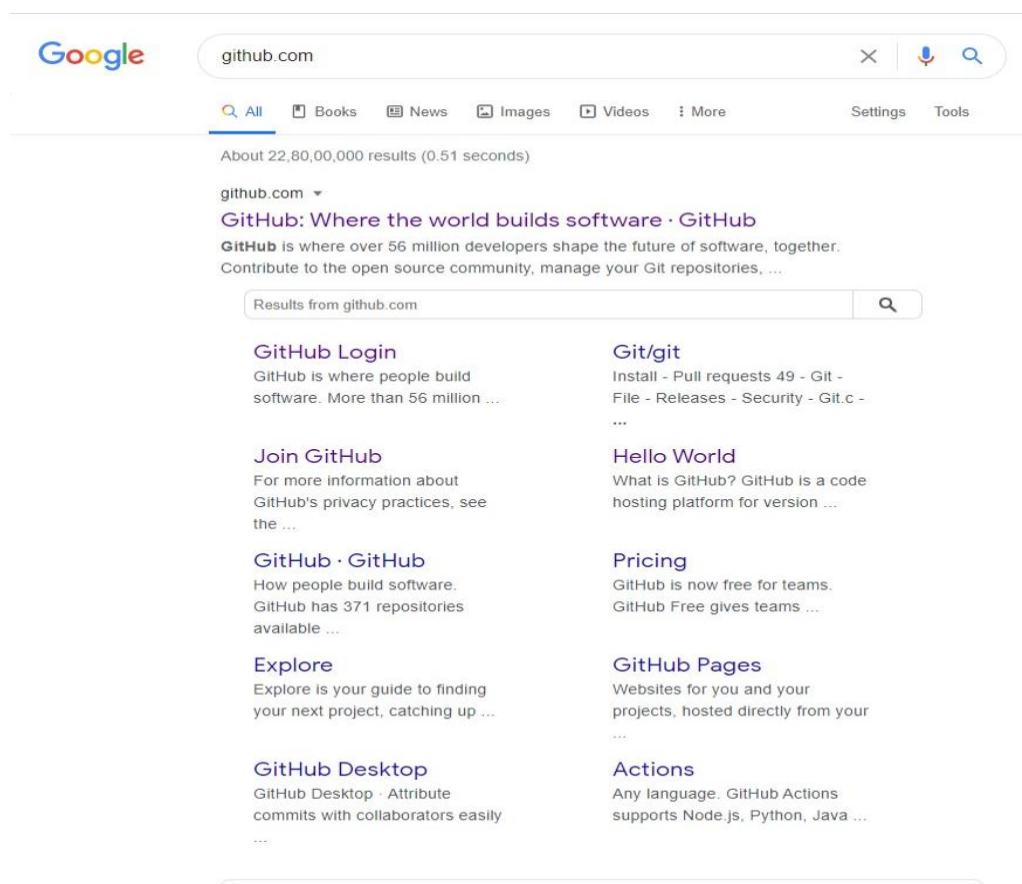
Google

github.com

All Books News Images Videos More Settings Tools

About 22,80,00,000 results (0.51 seconds)

github.com ▾

GitHub: Where the world builds software · GitHub

GitHub is where over 56 million developers shape the future of software, together. Contribute to the open source community, manage your Git repositories, ...

Results from github.com

GitHub Login
GitHub is where people build software. More than 56 million ...

Git/git
Install - Pull requests 49 - Git - File - Releases - Security - Git.c - ...

Join GitHub
For more information about GitHub's privacy practices, see the ...

Hello World
What is GitHub? GitHub is a code hosting platform for version ...

GitHub · GitHub
How people build software. GitHub has 371 repositories available ...

Pricing
GitHub is now free for teams. GitHub Free gives teams ...

Explore
Explore is your guide to finding your next project, catching up ...

GitHub Pages
Websites for you and your projects, hosted directly from your ...

GitHub Desktop
GitHub Desktop · Attribute commits with collaborators easily ...

Actions
Any language. GitHub Actions supports Node.js, Python, Java ...